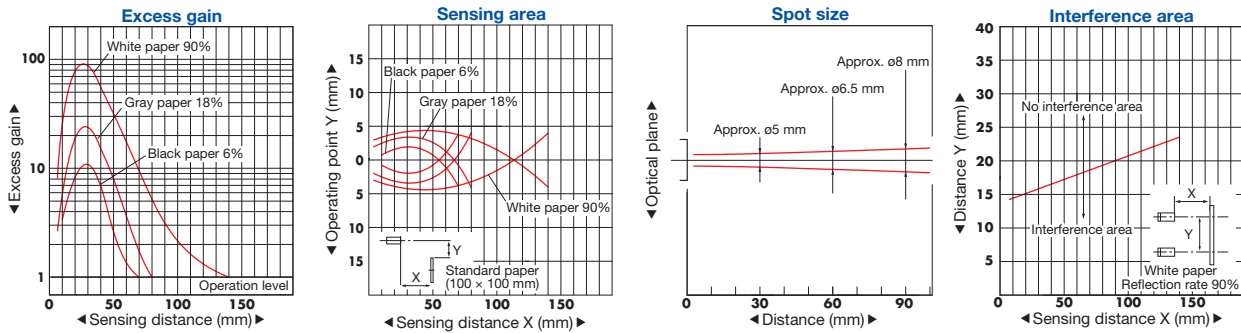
Excess gain

100
10
1
◀ Excess gain
White paper 90%
Gray paper 18%
Black paper 6%
Operation level
0 50 100 150
◀ Sensing distance (mm) ▶

Sensing area

15
10
5
0
5
10
15
◀ Operating point Y (mm) ▶
Black paper 6%
Gray paper 18%
White paper 90%
Y
X
Standard paper (100 × 100 mm)
50 100 150
◀ Sensing distance X (mm) ▶

Spot size

◀ Optical plane ▶
Approx. ø5 mm
Approx. ø6.5 mm
Approx. ø8 mm
0 30 60 90
◀ Distance (mm) ▶

Interference area

40
35
30
25
20
15
10
5
◀ Distance Y (mm) ▶
No interference area
Interference area
X
Y
White paper
Reflection rate 90%
0 50 100 150
◀ Sensing distance X (mm) ▶